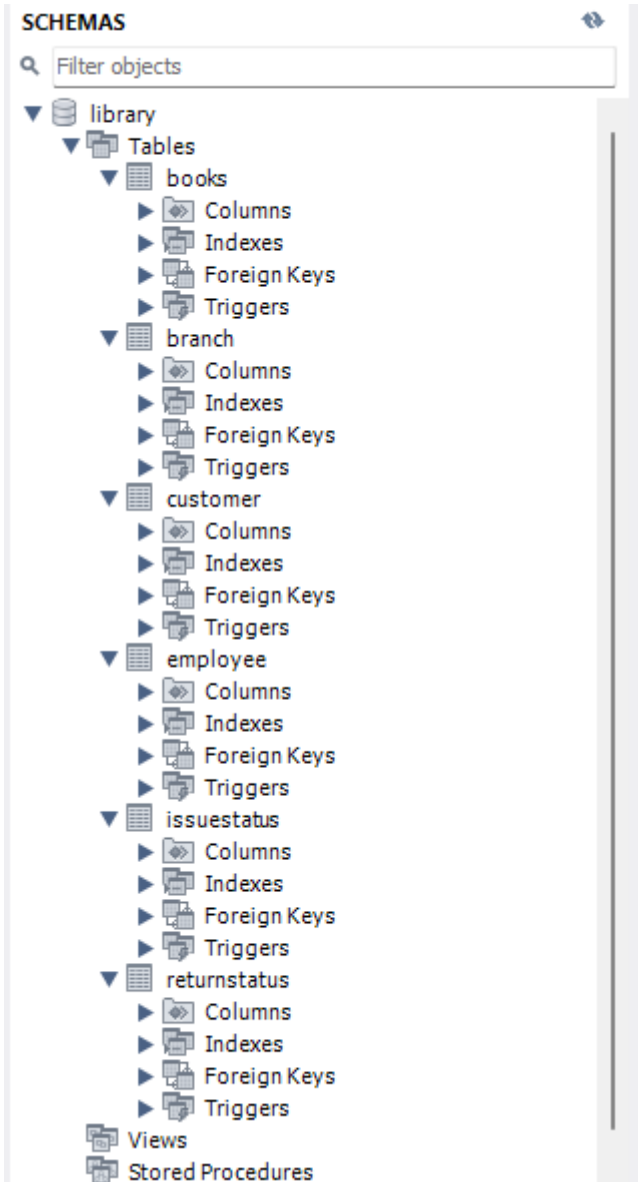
SCHEMAS

Filter objects

library
Tables
books
Columns
Indexes
Foreign Keys
Triggers
branch
Columns
Indexes
Foreign Keys
Triggers
customer
Columns
Indexes
Foreign Keys
Triggers
employee
Columns
Indexes
Foreign Keys
Triggers
issuestatus
Columns
Indexes
Foreign Keys
Triggers
returnstatus
Columns
Indexes
Foreign Keys
Triggers
Views
Stored Procedures